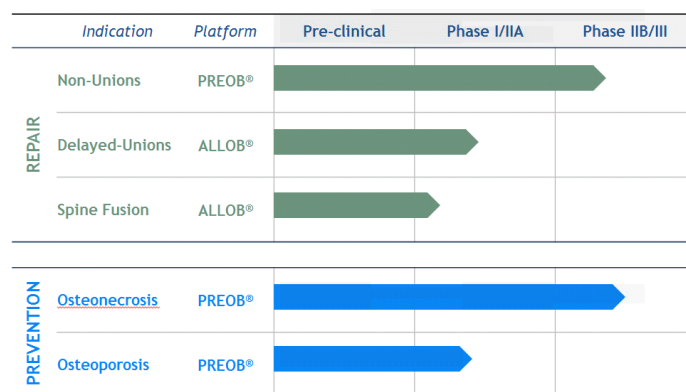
| | Indication | Platform | Pre-clinical | Phase I/IIA | Phase IIB/III |
|---|---|---|---|---|---|
| REPAIR | Non-Unions | PREOB® | | | |
| | Delayed-Unions | ALLOB® | | | |
| | Spine Fusion | ALLOB® | | | |
| PREVENTION | Osteonecrosis | PREOB® | | | |
| | Osteoporosis | PREOB® | | | |